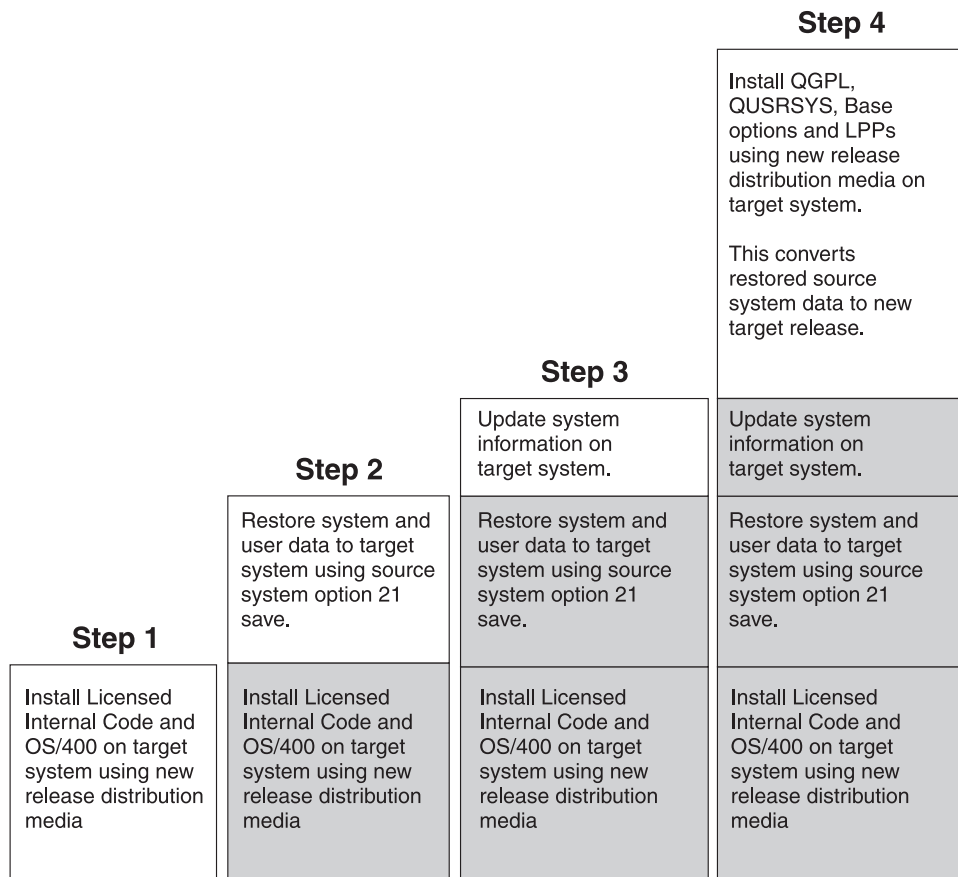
Step 1

Install Licensed Internal Code and OS/400 on target system using new release distribution media

Step 2

Restore system and user data to target system using source system option 21 save.

Install Licensed Internal Code and OS/400 on target system using new release distribution media

Step 3

Update system information on target system.

Restore system and user data to target system using source system option 21 save.

Install Licensed Internal Code and OS/400 on target system using new release distribution media

Step 4

Install QGPL, QUSRSYS, Base options and LPPs using new release distribution media on target system.

This converts restored source system data to new target release.

Update system information on target system.

Restore system and user data to target system using source system option 21 save.

Install Licensed Internal Code and OS/400 on target system using new release distribution media